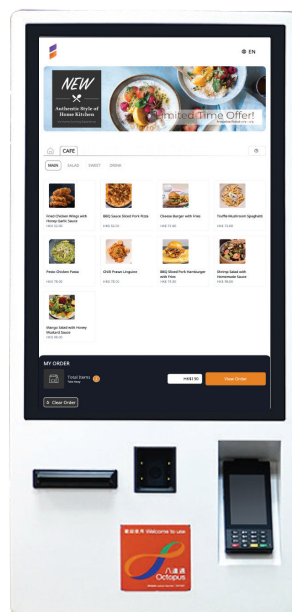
EN

NEW

Authentic Style of Home Kitchen

Limited Time Offer!

CAFE

MAIN SALAD SWEET DRINK

Dried Chicken Wings with Honey Garlic Sauce
HK$ 52.00

BBQ Sauce Sliced Pork Pizza
HK$ 52.00

Cheese Burger with Fries
HK$ 72.00

Truffle Mushroom Spaghetti
HK$ 72.00

Pesto Chicken Pasta
HK$ 78.00

Chilli Prawn Linguine
HK$ 78.00

BBQ Sliced Pork Hamburger with Fries
HK$ 78.00

Shrimp Salad with Homemade Sauce
HK$ 88.00

Mango Salad with Honey Mustard Sauce
HK$ 88.00

MY ORDER

Total Items

HK$156

View Order

Clear Order

歡迎使用 Welcome to use

八達通 Octopus